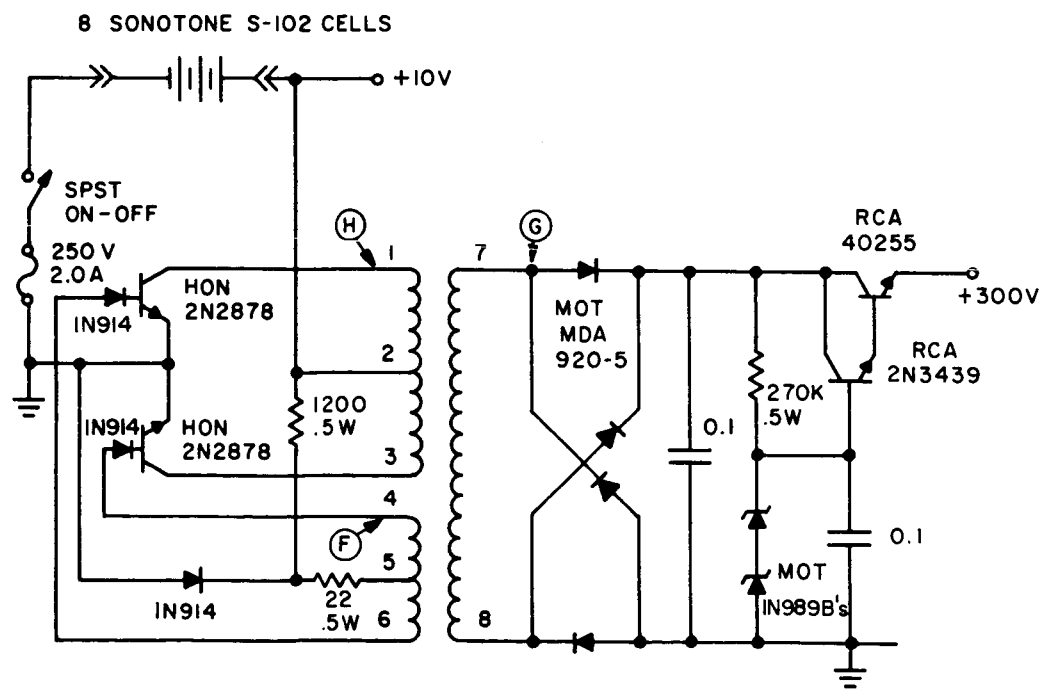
8 SONOTONE S-102 CELLS

+10V

SPST
ON-OFF

250 V
2.0A

IN914

HON
2N2878

IN914

HON
2N2878

H

1

2

1200
.5W

3

4

F

5

IN914

22
.5W

6

7

G

MOT
MDA
920-5

8

0.1

270K
.5W

MOT
IN989B's

RCA
40255

+300V

RCA
2N3439

0.1